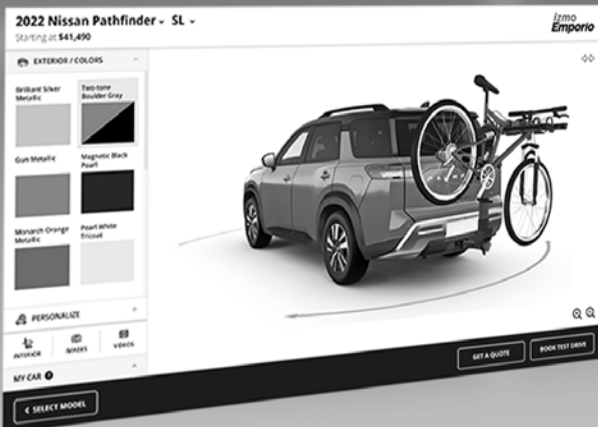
2022 Nissan Pathfinder SL
Starting at $41,490

izmo Emporio

EXTERIOR / COLORS

Brilliant Silver Metallic
Two-tone Boulder Gray
Gun Metallic
Magnetic Black Pearl
Monarch Orange Metallic
Pearl White Tricoat

PERSONALIZE

INTERIOR
IMAGES
VIDEOS

MY CAR

SELECT MODEL

GET A QUOTE
BOOK TEST DRIVE